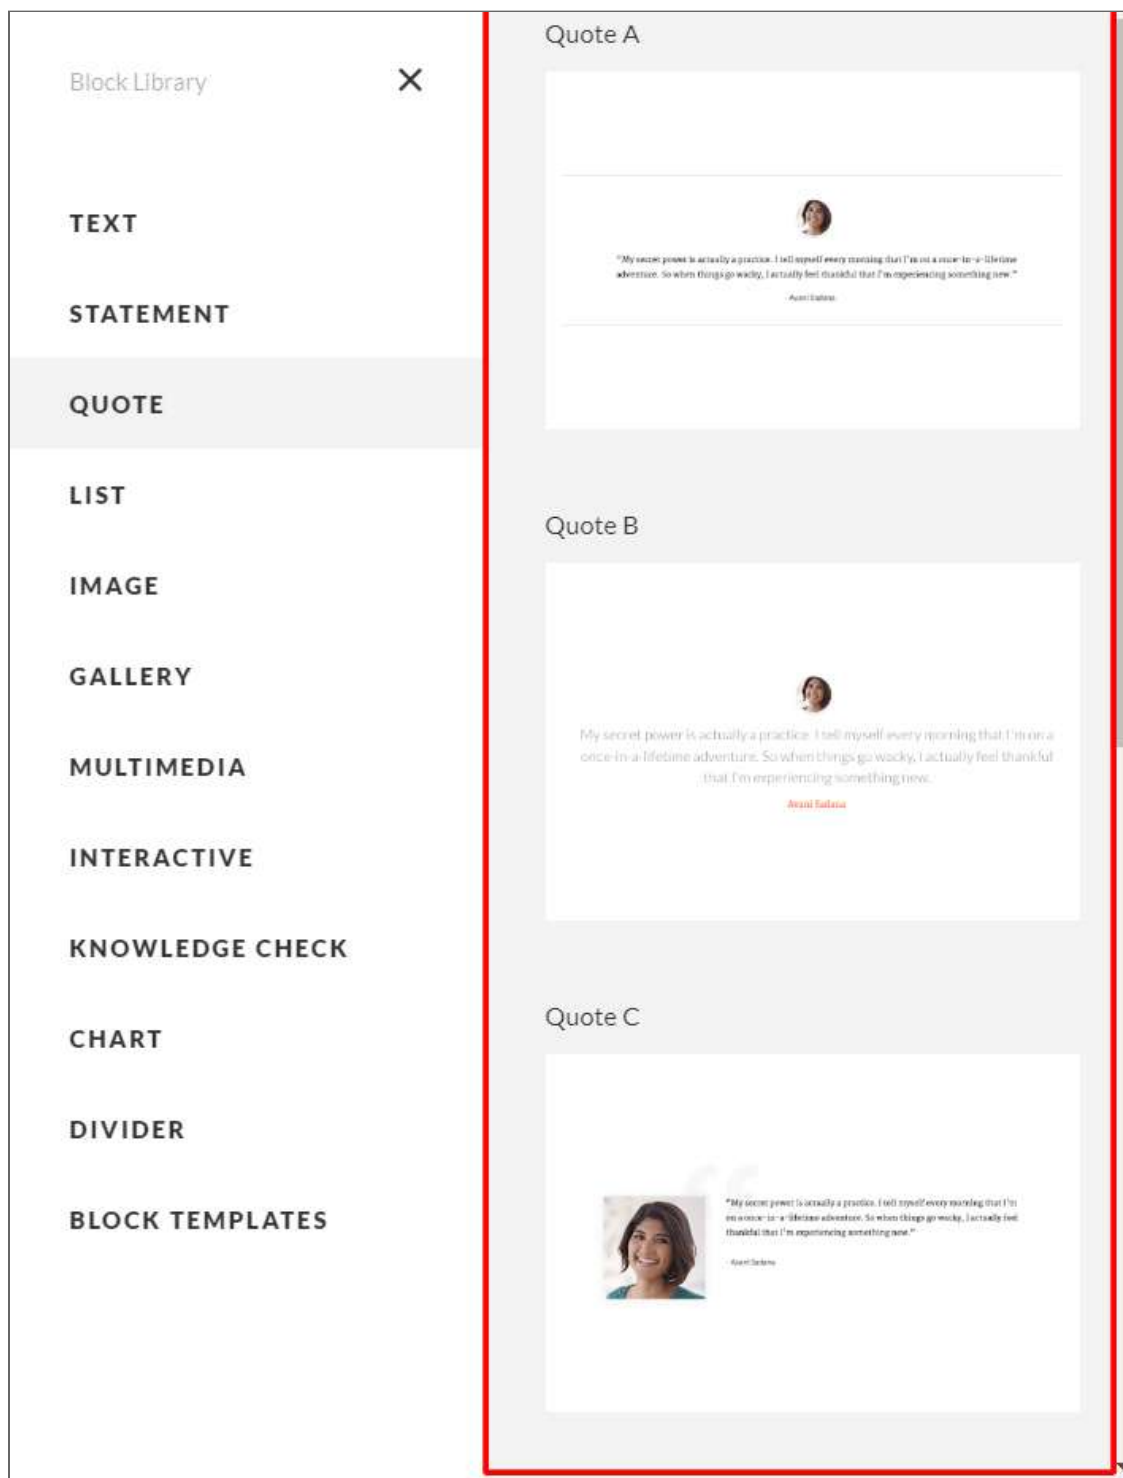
Block Library

×

TEXT

STATEMENT

QUOTE

LIST

IMAGE

GALLERY

MULTIMEDIA

INTERACTIVE

KNOWLEDGE CHECK

CHART

DIVIDER

BLOCK TEMPLATES

Quote A

"My secret power is actually a practice. I tell myself every morning that I'm on a once-in-a-lifetime adventure. So when things go wacky, I actually feel thankful that I'm experiencing something new."

- Avani Sadana

Quote B

My secret power is actually a practice. I tell myself every morning that I'm on a once-in-a-lifetime adventure. So when things go wacky, I actually feel thankful that I'm experiencing something new.

Avani Sadana

Quote C

"My secret power is actually a practice. I tell myself every morning that I'm on a once-in-a-lifetime adventure. So when things go wacky, I actually feel thankful that I'm experiencing something new."

- Avani Sadana